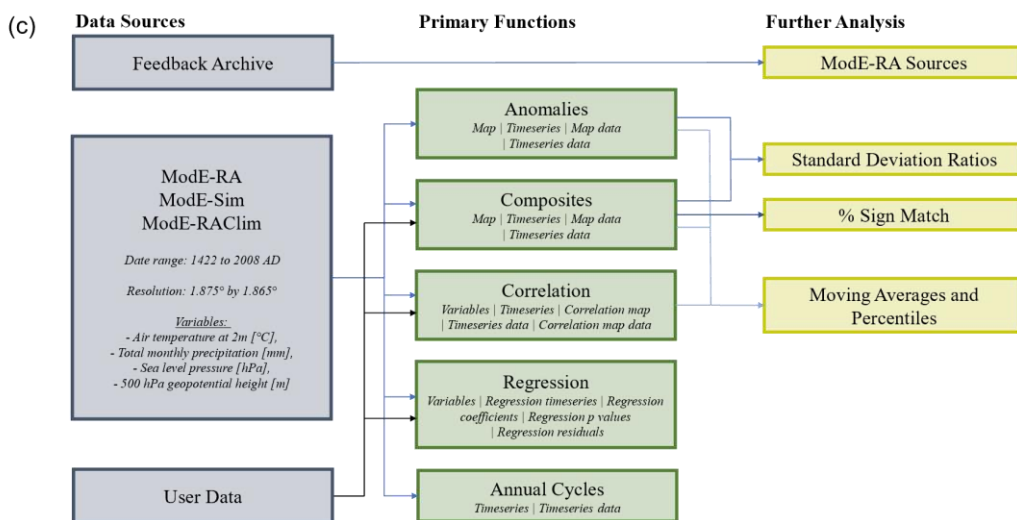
(c)

Data Sources

Primary Functions

Further Analysis

Feedback Archive

ModE-RA Sources

Anomalies
Map | Timeseries | Map data | Timeseries data

Standard Deviation Ratios

ModE-RA
ModE-Sim
ModE-RAClim

Date range: 1422 to 2008 AD

Resolution: 1.875° by 1.865°

Variables:
- Air temperature at 2m [°C],
- Total monthly precipitation [mm],
- Sea level pressure [hPa],
- 500 hPa geopotential height [m]

Composites
Map | Timeseries | Map data | Timeseries data

% Sign Match

Correlation
Variables | Timeseries | Correlation map | Timeseries data | Correlation map data

Moving Averages and Percentiles

Regression
Variables | Regression timeseries | Regression coefficients | Regression p values | Regression residuals

User Data

Annual Cycles
Timeseries | Timeseries data